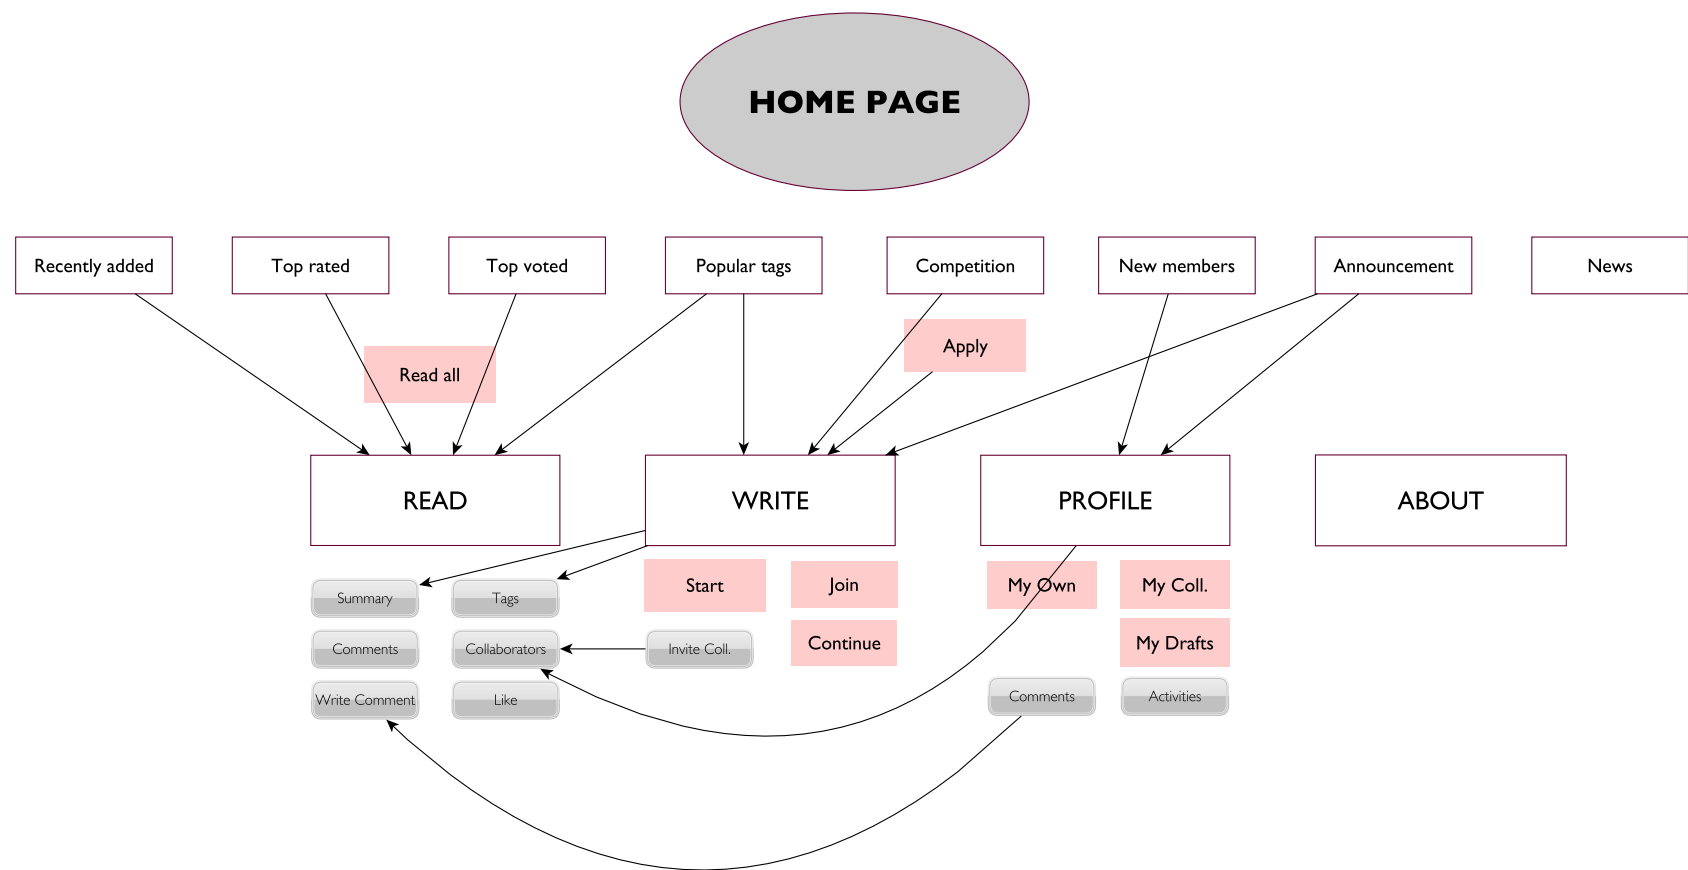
HOME PAGE

Recently added

Top rated

Top voted

Popular tags

Competition

New members

Announcement

News

Read all

Apply

READ

WRITE

PROFILE

ABOUT

Summary

Tags

Comments

Collaborators

Write Comment

Like

Start

Join

Continue

Invite Coll.

My Own

My Coll.

My Drafts

Comments

Activities